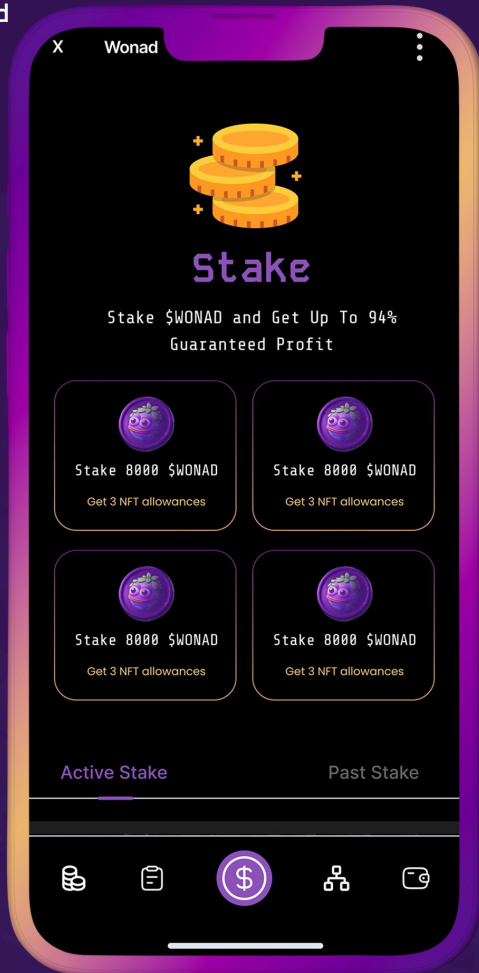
d

X Wonad

Stake

Stake $WONAD and Get Up To 94% Guaranteed Profit

Stake 8000 $WONAD
Get 3 NFT allowances

Stake 8000 $WONAD
Get 3 NFT allowances

Stake 8000 $WONAD
Get 3 NFT allowances

Stake 8000 $WONAD
Get 3 NFT allowances

Active Stake

Past Stake

$